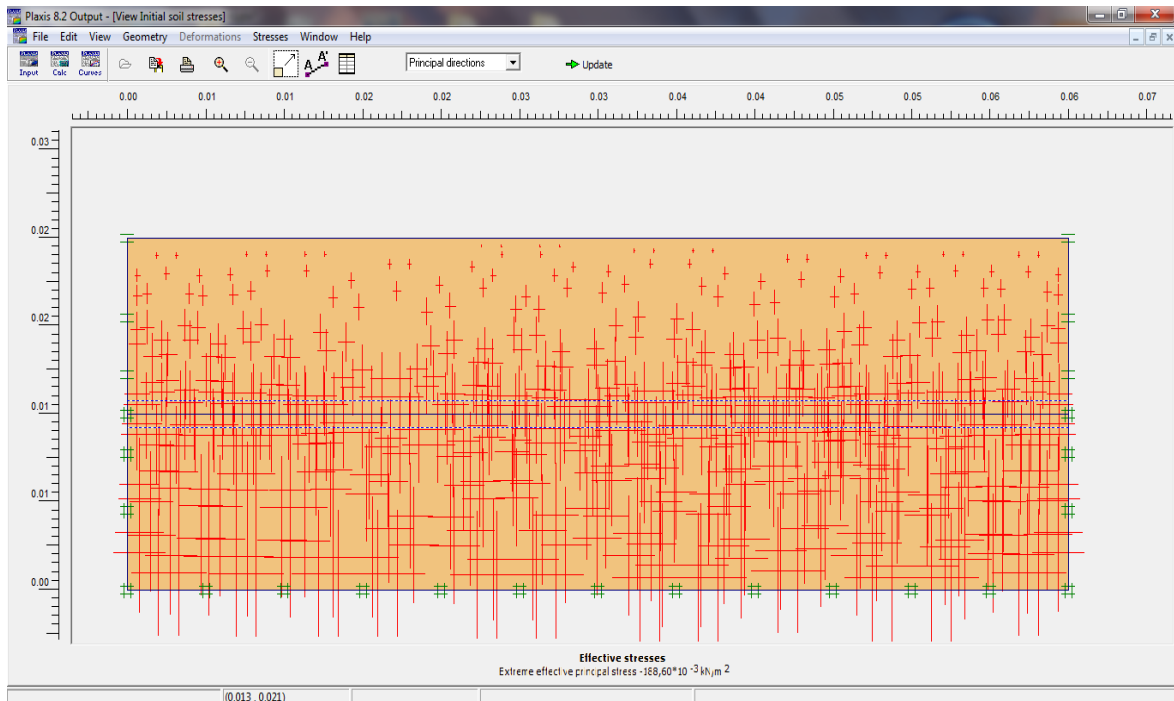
Plaxis 8.2 Output - [View Initial soil stresses]

File Edit View Geometry Deformations Stresses Window Help

Input Calc Curves

Principal directions

Update

0.00 0.01 0.01 0.02 0.02 0.03 0.03 0.04 0.04 0.05 0.05 0.06 0.06 0.07

0.03
0.02
0.02
0.01
0.01
0.00

Effective stresses
Extreme effective principal stress -168,60*10 $^{-3}$ kN/m $^2$

(0.013 , 0.021)